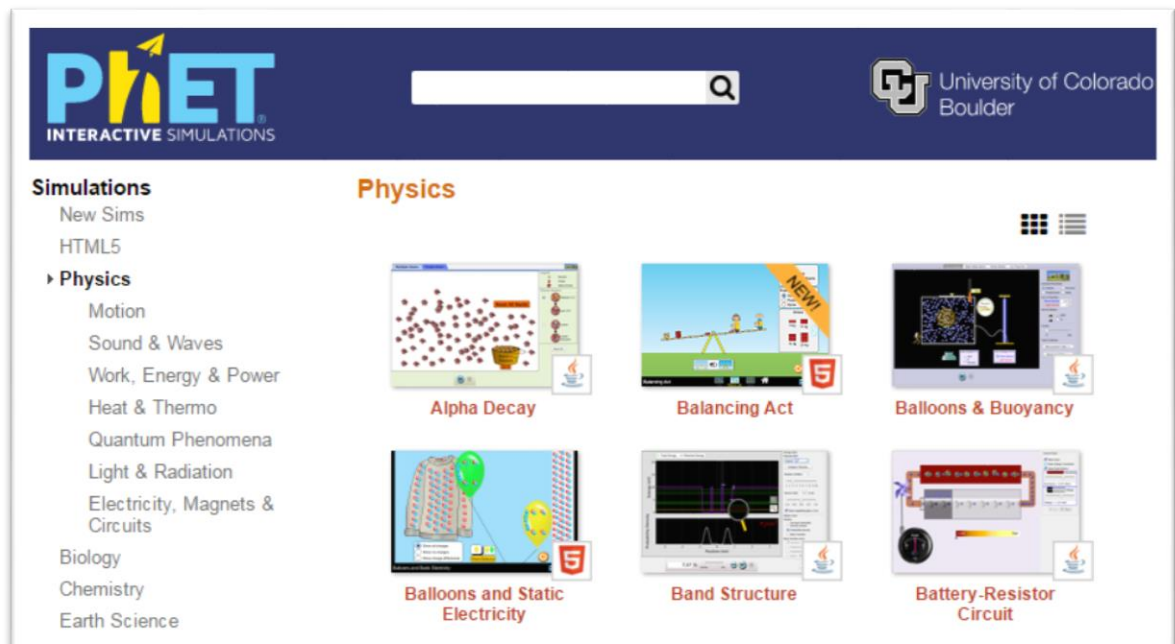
PhET
INTERACTIVE SIMULATIONS

University of Colorado
Boulder

Simulations
New Sims
HTML5
Physics
Motion
Sound & Waves
Work, Energy & Power
Heat & Thermo
Quantum Phenomena
Light & Radiation
Electricity, Magnets & Circuits
Biology
Chemistry
Earth Science

Physics

Alpha Decay
NEW!
Balancing Act
Balloons & Buoyancy
Balloons and Static Electricity
Band Structure
Battery-Resistor Circuit